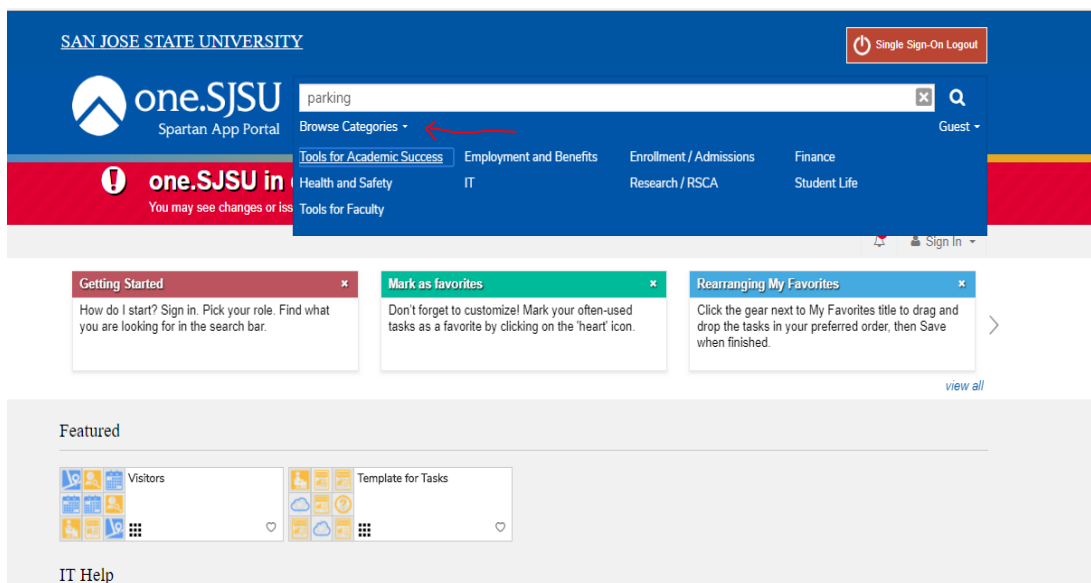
SAN JOSE STATE UNIVERSITY

Single Sign-On Logout

one.SJSU
Spartan App Portal

parking

Browse Categories

Guest

Tools for Academic Success
Employment and Benefits
Enrollment / Admissions
Finance
Health and Safety
IT
Research / RSCA
Student Life
Tools for Faculty

one.SJSU in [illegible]
You may see changes or iss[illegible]

Sign In

Getting Started
How do I start? Sign in. Pick your role. Find what you are looking for in the search bar.

Mark as favorites
Don't forget to customize! Mark your often-used tasks as a favorite by clicking on the 'heart' icon.

Rearranging My Favorites
Click the gear next to My Favorites title to drag and drop the tasks in your preferred order, then Save when finished.

view all

Featured

Visitors

Template for Tasks

IT Help